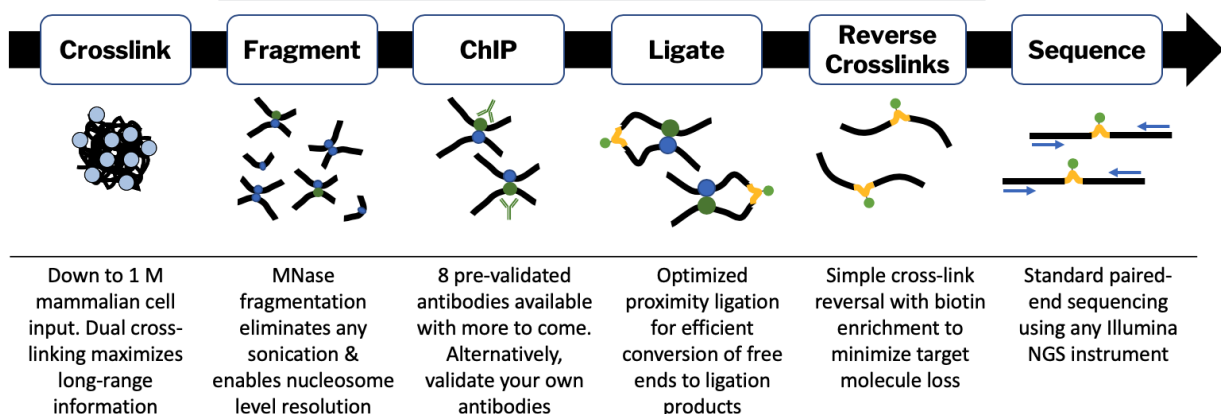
| Crosslink | Fragment | ChIP | Ligate | Reverse Crosslinks | Sequence |
|---|---|---|---|---|---|
| Down to 1 M mammalian cell input. Dual cross-linking maximizes long-range information | MNase fragmentation eliminates any sonication & enables nucleosome level resolution | 8 pre-validated antibodies available with more to come. Alternatively, validate your own antibodies | Optimized proximity ligation for efficient conversion of free ends to ligation products | Simple cross-link reversal with biotin enrichment to minimize target molecule loss | Standard paired-end sequencing using any Illumina NGS instrument |